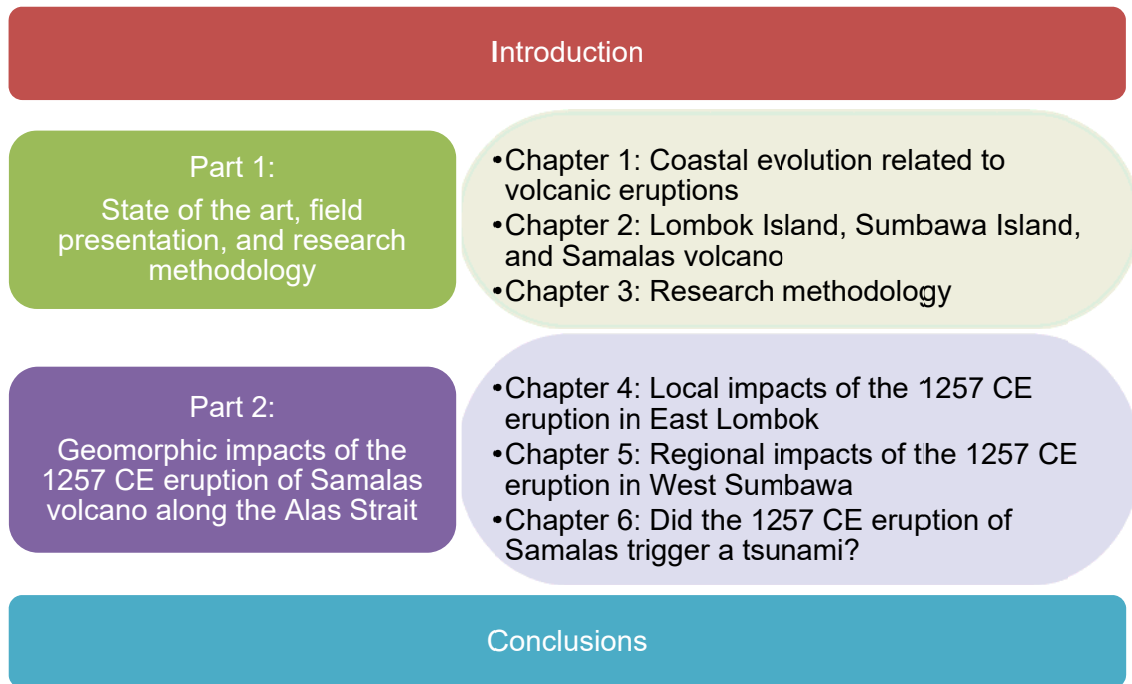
Introduction

Part 1:
State of the art, field presentation, and research methodology

•Chapter 1: Coastal evolution related to volcanic eruptions
•Chapter 2: Lombok Island, Sumbawa Island, and Samalas volcano
•Chapter 3: Research methodology

Part 2:
Geomorphic impacts of the 1257 CE eruption of Samalas volcano along the Alas Strait

•Chapter 4: Local impacts of the 1257 CE eruption in East Lombok
•Chapter 5: Regional impacts of the 1257 CE eruption in West Sumbawa
•Chapter 6: Did the 1257 CE eruption of Samalas trigger a tsunami?

Conclusions